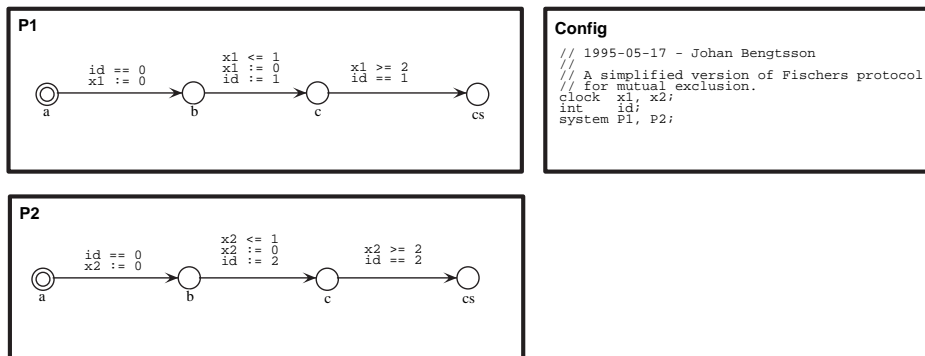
P1

id == 0
x1 := 0

x1 <= 1
x1 := 0
id := 1

x1 >= 2
id == 1

a

b

c

cs

Config

// 1995-05-17 - Johan Bengtsson
//
// A simplified version of Fischers protocol
// for mutual exclusion.
clock x1, x2;
int id;
system P1, P2;

P2

id == 0
x2 := 0

x2 <= 1
x2 := 0
id := 2

x2 >= 2
id == 2

a

b

c

cs